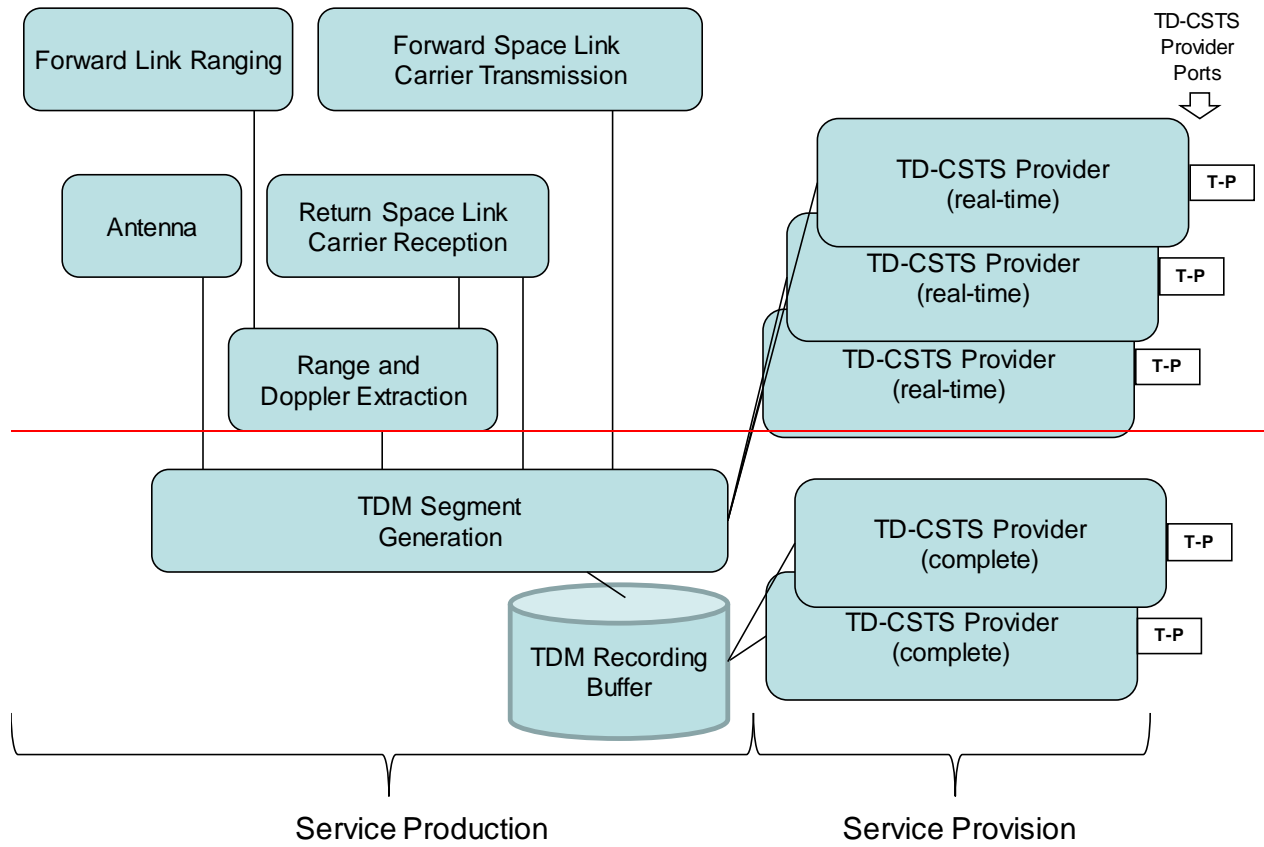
Forward Link Ranging

Forward Space Link Carrier Transmission

TD-CSTS Provider Ports

Antenna

Return Space Link Carrier Reception

TD-CSTS Provider (real-time)

T-P

TD-CSTS Provider (real-time)

T-P

Range and Doppler Extraction

TD-CSTS Provider (real-time)

T-P

TDM Segment Generation

TD-CSTS Provider (complete)

T-P

TD-CSTS Provider (complete)

T-P

TDM Recording Buffer

Service Production

Service Provision